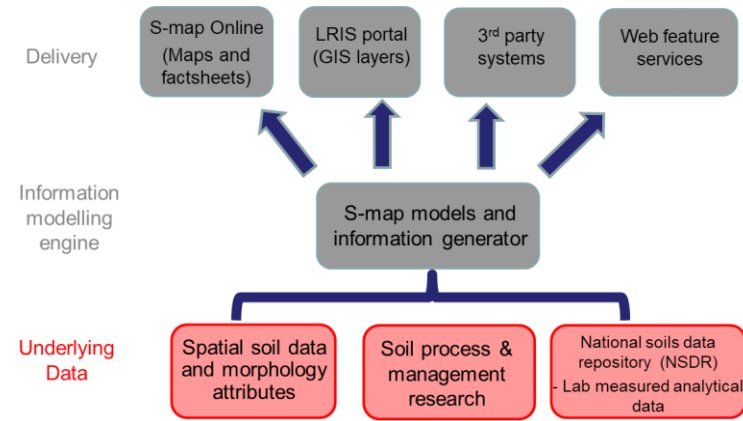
Delivery

S-map Online (Maps and factsheets)

LRIS portal (GIS layers)

3$^{rd}$ party systems

Web feature services

Information modelling engine

S-map models and information generator

Underlying Data

Spatial soil data and morphology attributes

Soil process & management research

National soils data repository (NSDR)
- Lab measured analytical data